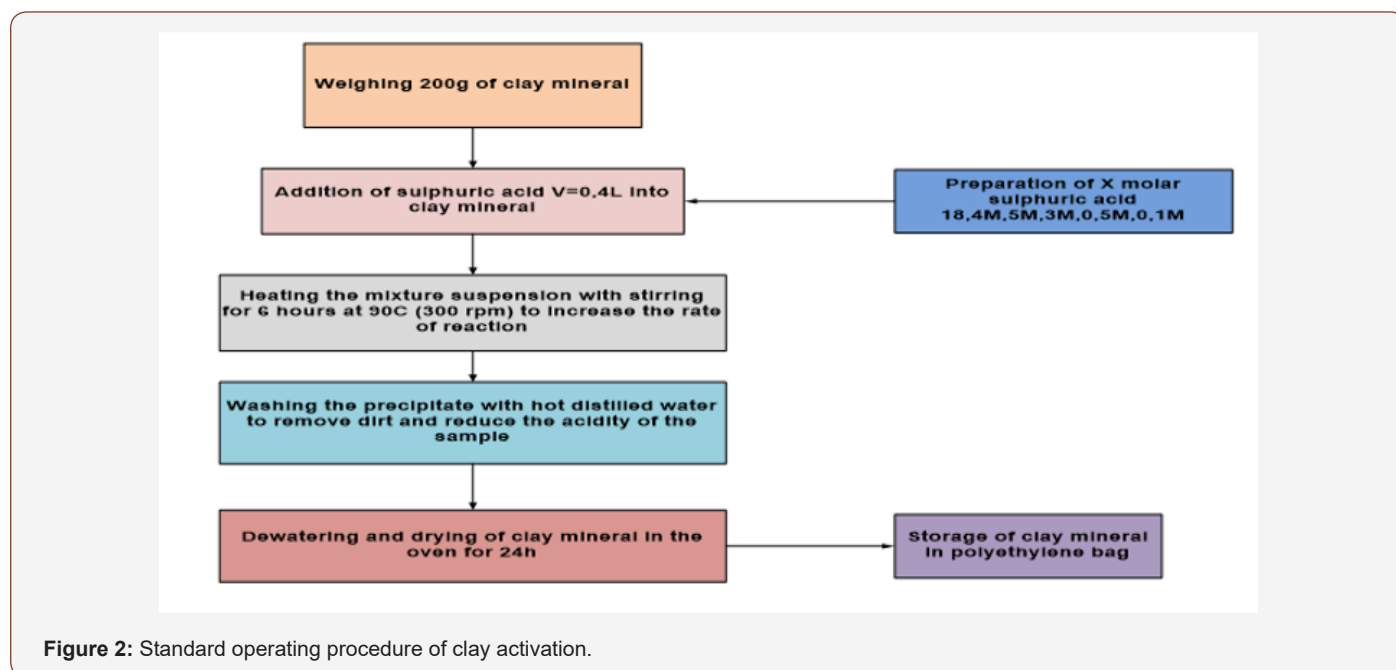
Weighing 200g of clay mineral

Addition of sulphuric acid V=0,4L into clay mineral

Preparation of X molar sulphuric acid 18,4M,5M,3M,0,5M,0,1M

Heating the mixture suspension with stirring for 6 hours at 90C (300 rpm) to increase the rate of reaction

Washing the precipitate with hot distilled water to remove dirt and reduce the acidity of the sample

Dewatering and drying of clay mineral in the oven for 24h

Storage of clay mineral in polyethylene bag

**Figure 2:** Standard operating procedure of clay activation.